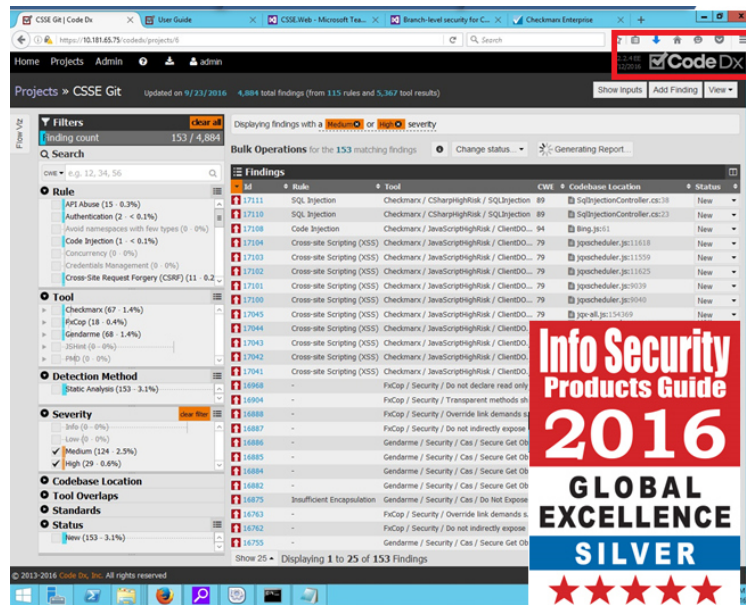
CSSE Git | Code Dx | User Guide | CSSE.Web - Microsoft Tea... | Branch-level security for C... | Checkmarx Enterprise | +

https://10.181.65.75/codedx/projects/6 | Search

Home Projects Admin admin

2.2.4SE 12/2016 Code Dx

Projects » CSSE Git Updated on 9/23/2016 4,884 total findings (from 115 rules and 5,367 tool results)

Show Inputs | Add Finding | View

Flow Viz

Filters clear all

Finding count 153 / 4,884

Search

CWE e.g. 12, 34, 56

Rule

API Abuse (15 · 0.3%)
Authentication (2 · < 0.1%)
Avoid namespaces with few types (0 · 0%)
Code Injection (1 · < 0.1%)
Concurrency (0 · 0%)
Credentials Management (0 · 0%)
Cross-Site Request Forgery (CSRF) (11 · 0.2

Tool

Checkmarx (67 · 1.4%)
FxCop (18 · 0.4%)
Gendarme (68 · 1.4%)
JSHint (0 · 0%)
PMD (0 · 0%)

Detection Method

Static Analysis (153 · 3.1%)

Severity clear filter

Info (0 · 0%)
Low (0 · 0%)
Medium (124 · 2.5%)
High (29 · 0.6%)

Codebase Location
Tool Overlaps
Standards
Status

New (153 · 3.1%)

Displaying findings with a Medium or High severity

Bulk Operations for the 153 matching findings | Change status... | Generating Report...

Findings

| Id | Rule | Tool | CWE | Codebase Location | Status |
|---|---|---|---|---|---|
| 17111 | SQL Injection | Checkmarx / CSharpHighRisk / SQLInjection | 89 | SqlInjectionController.cs:38 | New |
| 17110 | SQL Injection | Checkmarx / CSharpHighRisk / SQLInjection | 89 | SqlInjectionController.cs:23 | New |
| 17108 | Code Injection | Checkmarx / JavaScriptHighRisk / ClientDO... | 94 | Bing.js:61 | New |
| 17104 | Cross-site Scripting (XSS) | Checkmarx / JavaScriptHighRisk / ClientDO... | 79 | jqxscheduler.js:11618 | New |
| 17103 | Cross-site Scripting (XSS) | Checkmarx / JavaScriptHighRisk / ClientDO... | 79 | jqxscheduler.js:11559 | New |
| 17102 | Cross-site Scripting (XSS) | Checkmarx / JavaScriptHighRisk / ClientDO... | 79 | jqxscheduler.js:11625 | New |
| 17101 | Cross-site Scripting (XSS) | Checkmarx / JavaScriptHighRisk / ClientDO... | 79 | jqxscheduler.js:9039 | New |
| 17100 | Cross-site Scripting (XSS) | Checkmarx / JavaScriptHighRisk / ClientDO... | 79 | jqxscheduler.js:9040 | New |
| 17045 | Cross-site Scripting (XSS) | Checkmarx / JavaScriptHighRisk / ClientDO... | 79 | jqx-all.js:154369 | New |
| 17044 | Cross-site Scripting (XSS) | Checkmarx / JavaScriptHighRisk / ClientDO... | | | |
| 17043 | Cross-site Scripting (XSS) | Checkmarx / JavaScriptHighRisk / ClientDO... | | | |
| 17042 | Cross-site Scripting (XSS) | Checkmarx / JavaScriptHighRisk / ClientDO... | | | |
| 17041 | Cross-site Scripting (XSS) | Checkmarx / JavaScriptHighRisk / ClientDO... | | | |
| 16968 | - | FxCop / Security / Do not declare read only | | | |
| 16904 | - | FxCop / Security / Transparent methods sh | | | |
| 16888 | - | FxCop / Security / Override link demands s | | | |
| 16887 | - | FxCop / Security / Do not indirectly expose | | | |
| 16886 | - | Gendarme / Security / Cas / Secure Get Ob | | | |
| 16885 | - | Gendarme / Security / Cas / Secure Get Ob | | | |
| 16884 | - | Gendarme / Security / Cas / Secure Get Ob | | | |
| 16882 | - | Gendarme / Security / Cas / Secure Get Ob | | | |
| 16875 | Insufficient Encapsulation | Gendarme / Security / Cas / Do Not Expose | | | |
| 16763 | - | FxCop / Security / Override link demands s | | | |
| 16762 | - | FxCop / Security / Do not indirectly expose | | | |
| 16755 | - | Gendarme / Security / Cas / Secure Get Ob | | | |

Show 25 | Displaying 1 to 25 of 153 Findings

© 2013-2016 Code Dx, Inc. All rights reserved

Info Security Products Guide 2016 GLOBAL EXCELLENCE SILVER